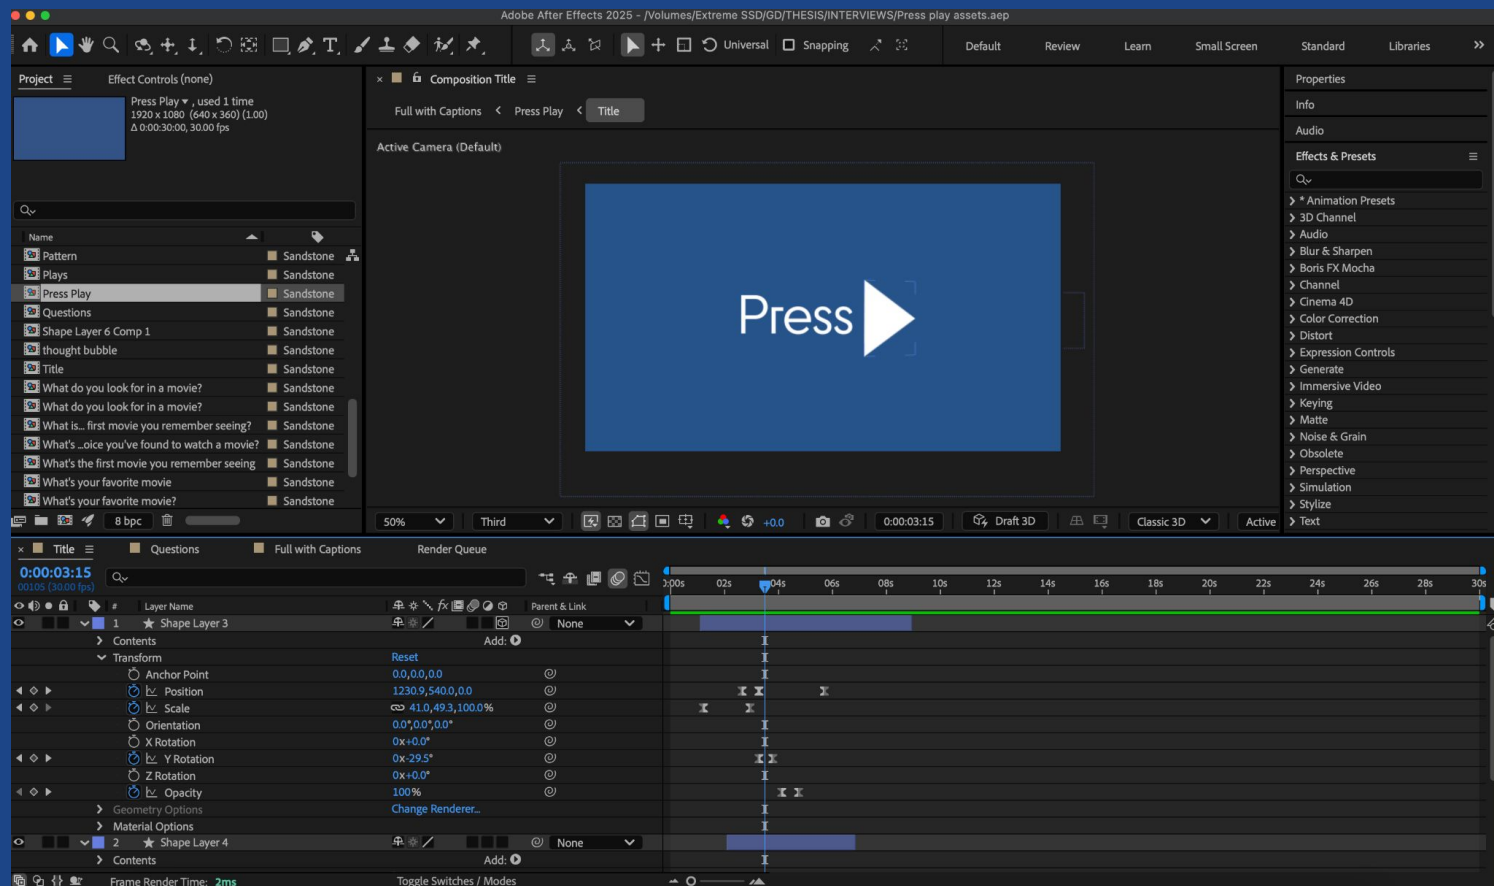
Adobe After Effects 2025 - /Volumes/Extreme SSD/GD/THESIS/INTERVIEWS/Press play assets.aep

Universal Snapping Default Review Learn Small Screen Standard Libraries »

Project ≡ Effect Controls (none)

Press Play ▾ , used 1 time
1920 x 1080 (640 x 360) (1.00)
Δ 0:00:30:00, 30.00 fps

Name

| Name | |
|---|---|
| Pattern | Sandstone |
| Plays | Sandstone |
| Press Play | Sandstone |
| Questions | Sandstone |
| Shape Layer 6 Comp 1 | Sandstone |
| thought bubble | Sandstone |
| Title | Sandstone |
| What do you look for in a movie? | Sandstone |
| What do you look for in a movie? | Sandstone |
| What is... first movie you remember seeing? | Sandstone |
| What's ...oice you've found to watch a movie? | Sandstone |
| What's the first movie you remember seeing | Sandstone |
| What's your favorite movie | Sandstone |
| What's your favorite movie? | Sandstone |

8 bpc

× Composition Title ≡

Full with Captions < Press Play < Title

Active Camera (Default)

Press

50% Third +0.0 0:00:03:15 Draft 3D Classic 3D Active

Properties
Info
Audio
Effects & Presets ≡
> * Animation Presets
> 3D Channel
> Audio
> Blur & Sharpen
> Boris FX Mocha
> Channel
> Cinema 4D
> Color Correction
> Distort
> Expression Controls
> Generate
> Immersive Video
> Keying
> Matte
> Noise & Grain
> Obsolete
> Perspective
> Simulation
> Stylize
> Text

× Title ≡ Questions Full with Captions Render Queue

0:00:03:15
00105 (30.00 fps)

0:00s 02s 04s 06s 08s 10s 12s 14s 16s 18s 20s 22s 24s 26s 28s 30s

# Layer Name Parent & Link
1 ★ Shape Layer 3 None
> Contents Add:
Transform Reset
Anchor Point 0.0,0.0,0.0
Position 1230.9,540.0,0.0
Scale 41.0,49.3,100.0%
Orientation 0.0°,0.0°,0.0°
X Rotation 0x+0.0°
Y Rotation 0x-29.5°
Z Rotation 0x+0.0°
Opacity 100%
> Geometry Options Change Renderer...
> Material Options
2 ★ Shape Layer 4 None
> Contents Add:

Frame Render Time: 2ms Toggle Switches / Modes